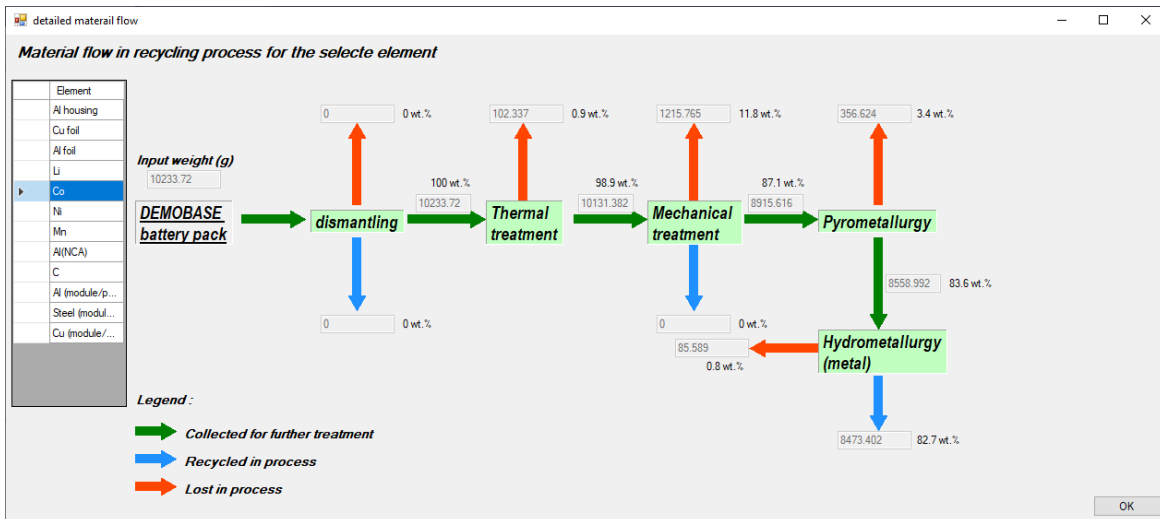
detailed materail flow

Material flow in recycling process for the selecte element

| Element |
|---|
| Al housing |
| Cu foil |
| Al foil |
| Li |
| Co |
| Ni |
| Mn |
| Al(NCA) |
| C |
| Al (module/p... |
| Steel (modul... |
| Cu (module/... |

Input weight (g)
10233.72

DEMOBASE battery pack

0 0 wt.%
102.337 0.9 wt.%
1215.765 11.8 wt.%
356.624 3.4 wt.%

100 wt.%
10233.72
98.9 wt.%
10131.382
87.1 wt.%
8915.616

dismantling
Thermal treatment
Mechanical treatment
Pyrometallurgy

8558.992 83.6 wt.%

0 0 wt.%
0 0 wt.%

85.589
0.8 wt.%

Hydrometallurgy (metal)

8473.402 82.7 wt.%

Legend :
Collected for further treatment
Recycled in process
Lost in process

OK